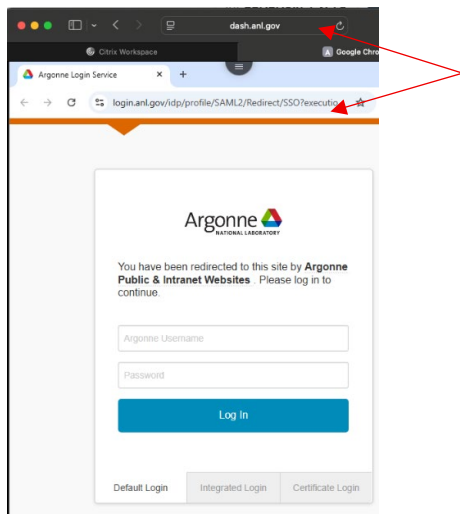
dash.anl.gov

Citrix Workspace

Google Chro

Argonne Login Service

login.anl.gov/idp/profile/SAML2/Redirect/SSO?executio

Argonne NATIONAL LABORATORY

You have been redirected to this site by **Argonne Public & Intranet Websites** . Please log in to continue.

Argonne Username

Password

Log In

Default Login

Integrated Login

Certificate Login